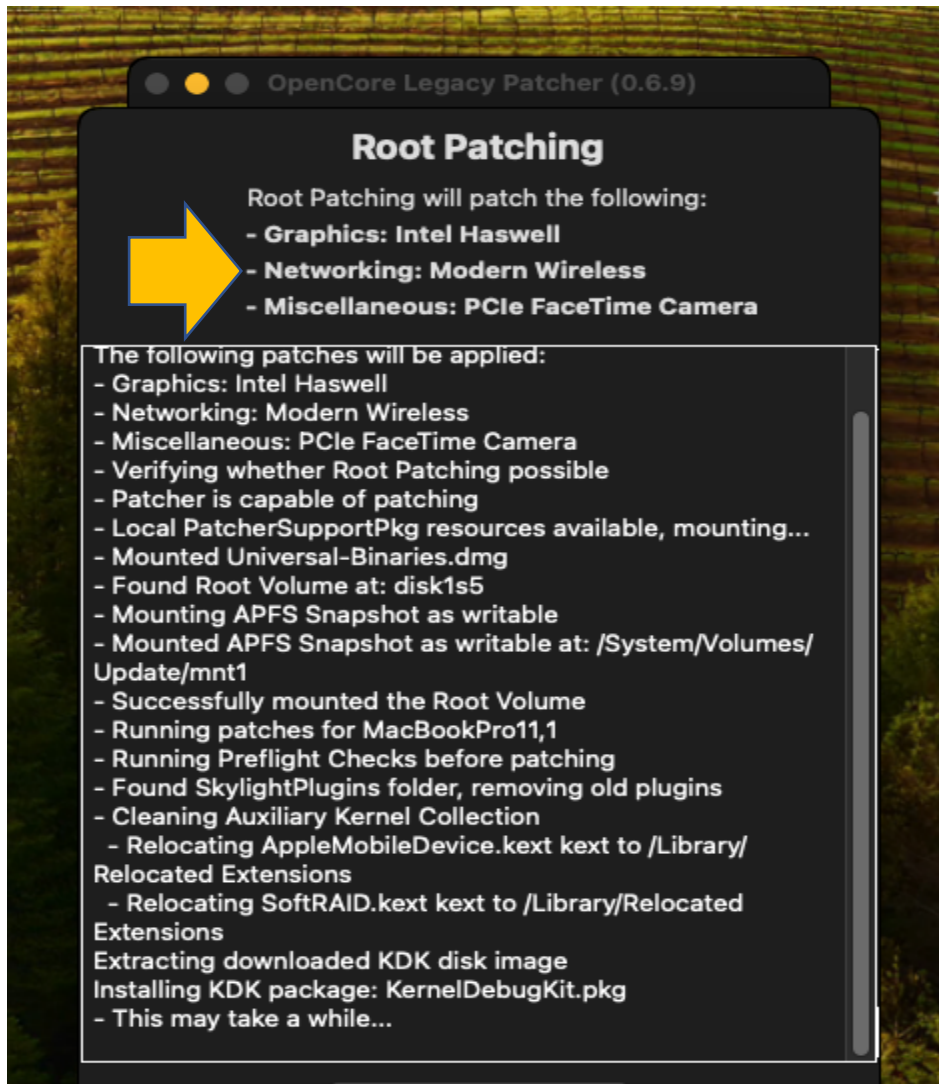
OpenCore Legacy Patcher (0.6.9)

Root Patching

Root Patching will patch the following:
- Graphics: Intel Haswell
- Networking: Modern Wireless
- Miscellaneous: PCIe FaceTime Camera

The following patches will be applied:
- Graphics: Intel Haswell
- Networking: Modern Wireless
- Miscellaneous: PCIe FaceTime Camera
- Verifying whether Root Patching possible
- Patcher is capable of patching
- Local PatcherSupportPkg resources available, mounting...
- Mounted Universal-Binaries.dmg
- Found Root Volume at: disk1s5
- Mounting APFS Snapshot as writable
- Mounted APFS Snapshot as writable at: /System/Volumes/Update/mnt1
- Successfully mounted the Root Volume
- Running patches for MacBookPro11,1
- Running Preflight Checks before patching
- Found SkylightPlugins folder, removing old plugins
- Cleaning Auxiliary Kernel Collection
- Relocating AppleMobileDevice.kext kext to /Library/Relocated Extensions
- Relocating SoftRAID.kext kext to /Library/Relocated Extensions
Extracting downloaded KDK disk image
Installing KDK package: KernelDebugKit.pkg
- This may take a while...